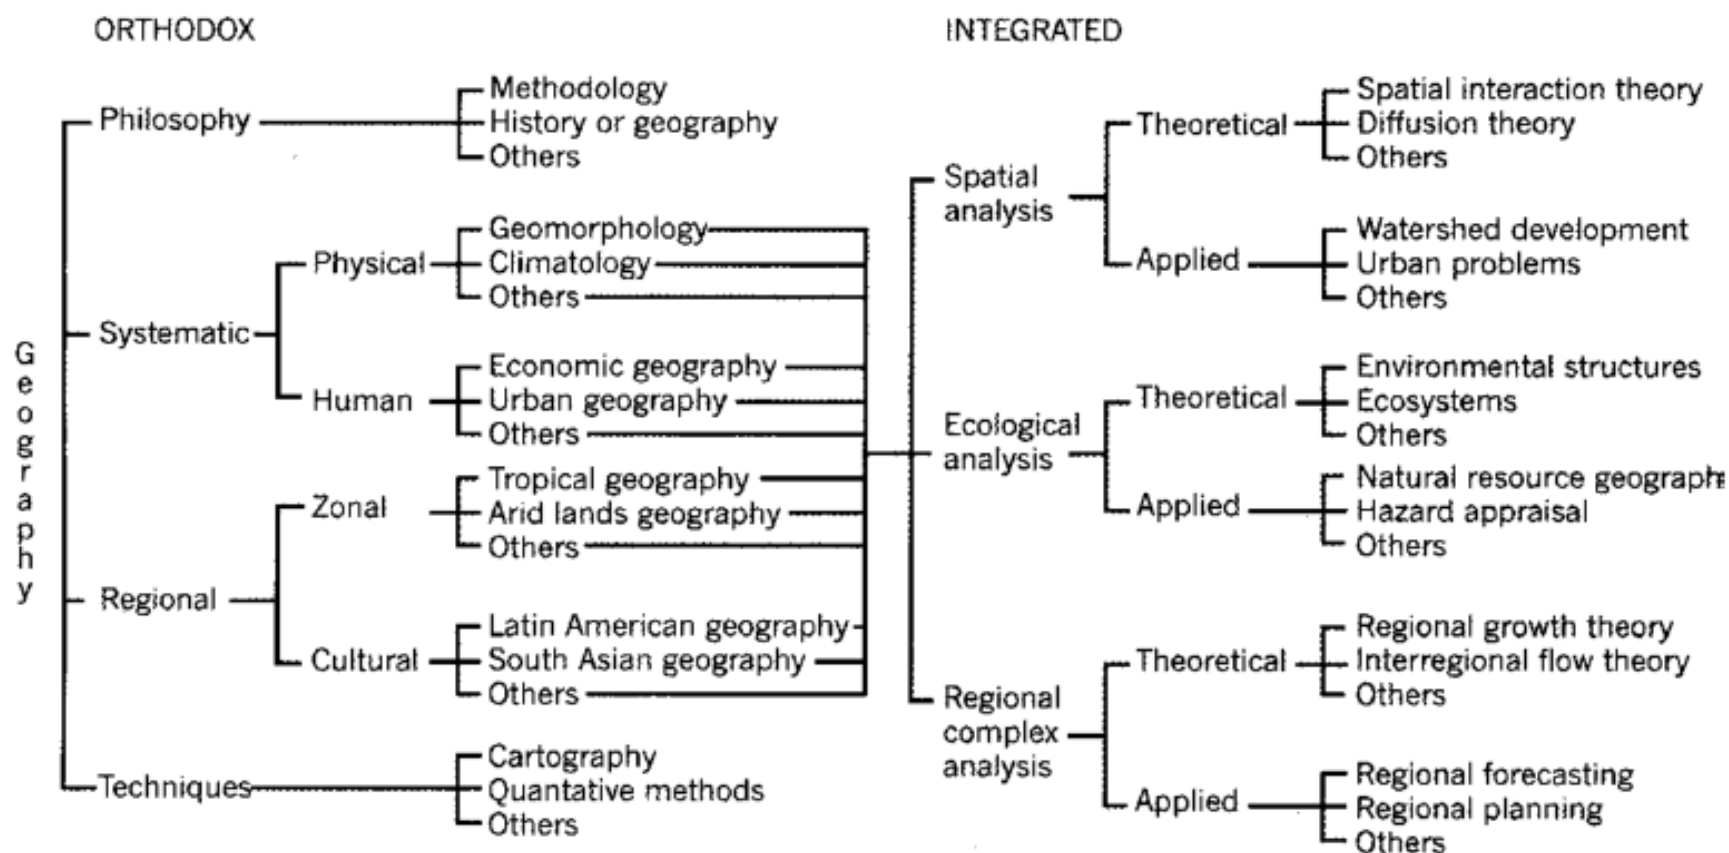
ORTHODOX

INTEGRATED

Geography

Philosophy

Methodology
History or geography
Others

Systematic

Physical

Geomorphology
Climatology
Others

Human

Economic geography
Urban geography
Others

Regional

Zonal

Tropical geography
Arid lands geography
Others

Cultural

Latin American geography
South Asian geography
Others

Techniques

Cartography
Quantative methods
Others

Spatial analysis

Theoretical

Spatial interaction theory
Diffusion theory
Others

Applied

Watershed development
Urban problems
Others

Ecological analysis

Theoretical

Environmental structures
Ecosystems
Others

Applied

Natural resource geograph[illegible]
Hazard appraisal
Others

Regional complex analysis

Theoretical

Regional growth theory
Interregional flow theory
Others

Applied

Regional forecasting
Regional planning
Others